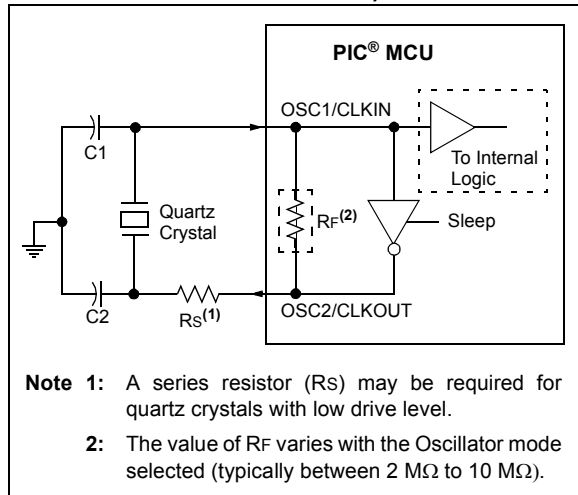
PIC® MCU

OSC1/CLKIN

To Internal Logic

C1

Quartz Crystal

$R_F^{(2)}$

Sleep

C2

$R_S^{(1)}$

OSC2/CLKOUT

Note 1: A series resistor (RS) may be required for quartz crystals with low drive level.

2: The value of RF varies with the Oscillator mode selected (typically between 2 MΩ to 10 MΩ).